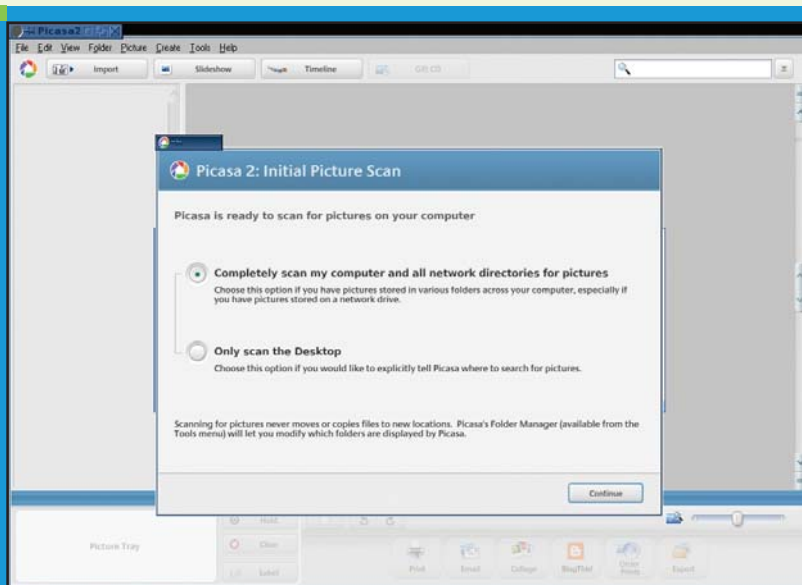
Picasa2

File Edit View Folder Picture Create Tools Help

Import Slideshow Timeline Gift CD

Picasa 2: Initial Picture Scan

Picasa is ready to scan for pictures on your computer

Completely scan my computer and all network directories for pictures
Choose this option if you have pictures stored in various folders across your computer, especially if you have pictures stored on a network drive.

Only scan the Desktop
Choose this option if you would like to explicitly tell Picasa where to search for pictures.

Scanning for pictures never moves or copies files to new locations. Picasa's Folder Manager (available from the Tools menu) will let you modify which folders are displayed by Picasa.

Continue

Picture Tray

Hold

Clear

Label

Print Email Collage BlogThis! Order Prints Export